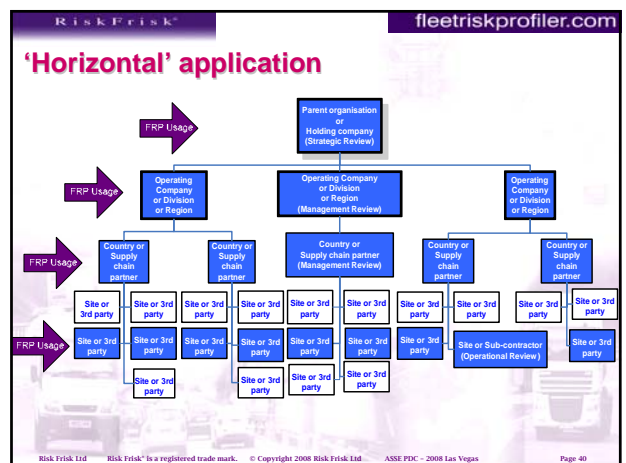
RiskFrisk®

fleetriskprofiler.com

'Horizontal' application

FRP Usage

Parent organisation or Holding company (Strategic Review)

FRP Usage

Operating Company or Division or Region

Operating Company or Division or Region (Management Review)

Operating Company or Division or Region

FRP Usage

Country or Supply chain partner

Country or Supply chain partner

Country or Supply chain partner (Management Review)

Country or Supply chain partner

Country or Supply chain partner

FRP Usage

Site or 3rd party

Site or 3rd party

Site or 3rd party

Site or 3rd party

Site or 3rd party

Site or 3rd party

Site or 3rd party

Site or 3rd party

Site or 3rd party

Site or 3rd party

Site or 3rd party

Site or 3rd party

Site or 3rd party

Site or 3rd party

Site or 3rd party

Site or 3rd party

Site or 3rd party

Site or Sub-contractor (Operational Review)

Site or 3rd party

Site or 3rd party

Site or 3rd party

Site or 3rd party

Site or 3rd party

Risk Frisk Ltd Risk Frisk® is a registered trade mark. © Copyright 2008 Risk Frisk Ltd ASSE PDC – 2008 Las Vegas Page 40